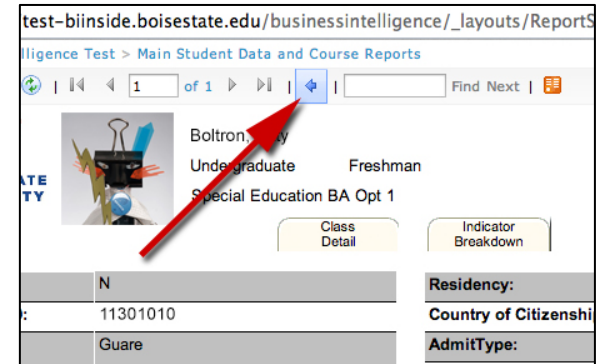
test-biinside.boisestate.edu/businessintelligence/_layouts/ReportS

lligence Test > Main Student Data and Course Reports

| 1 of 1 | Find Next |

ATE
TY

Boltron, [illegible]y
Undergraduate Freshman
Special Education BA Opt 1

Class Detail

Indicator Breakdown

| | N | Residency: |
|---|---|---|
| : | 11301010 | Country of Citizenshi |
| | Guare | AdmitType: |